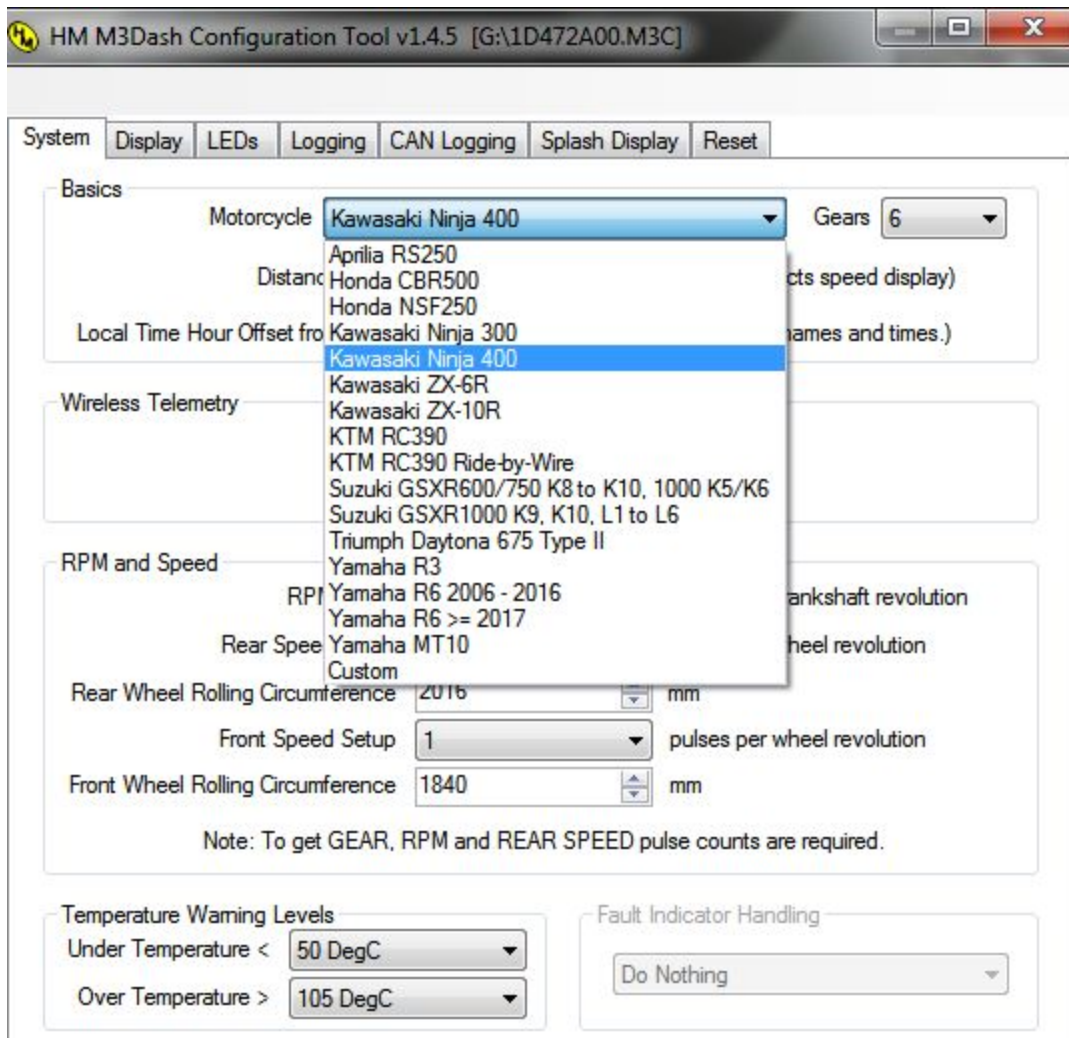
HM M3Dash Configuration Tool v1.4.5 [G:\1D472A00.M3C]

System | Display | LEDs | Logging | CAN Logging | Splash Display | Reset

Basics

Motorcycle Kawasaki Ninja 400

Gears 6

Aprilia RS250
Honda CBR500
Honda NSF250
Kawasaki Ninja 300
Kawasaki Ninja 400
Kawasaki ZX-6R
Kawasaki ZX-10R
KTM RC390
KTM RC390 Ride-by-Wire
Suzuki GSXR600/750 K8 to K10, 1000 K5/K6
Suzuki GSXR1000 K9, K10, L1 to L6
Triumph Daytona 675 Type II
Yamaha R3
Yamaha R6 2006 - 2016
Yamaha R6 >= 2017
Yamaha MT10
Custom

Distanc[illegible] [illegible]cts speed display)

Local Time Hour Offset fro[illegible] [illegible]names and times.)

Wireless Telemetry

RPM and Speed

RP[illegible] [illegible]rankshaft revolution

Rear Spee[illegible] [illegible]heel revolution

Rear Wheel Rolling Circumference 2016 mm

Front Speed Setup 1 pulses per wheel revolution

Front Wheel Rolling Circumference 1840 mm

Note: To get GEAR, RPM and REAR SPEED pulse counts are required.

Temperature Warning Levels

Under Temperature < 50 DegC

Over Temperature > 105 DegC

Fault Indicator Handling

Do Nothing